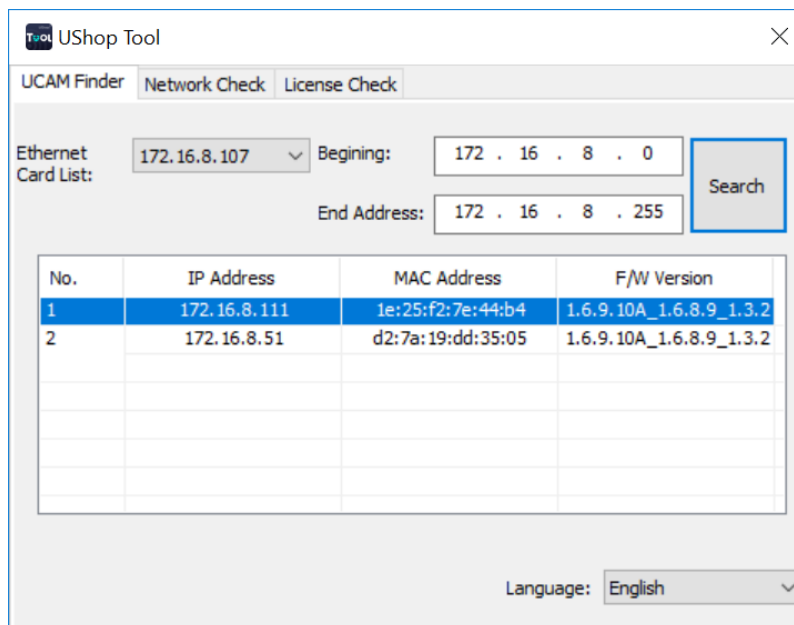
TOOL UShop Tool

UCAM Finder | Network Check | License Check

Ethernet Card List: 172.16.8.107

Begining: 172 . 16 . 8 . 0

End Address: 172 . 16 . 8 . 255

Search

| No. | IP Address | MAC Address | F/W Version |
|---|---|---|---|
| 1 | 172.16.8.111 | 1e:25:f2:7e:44:b4 | 1.6.9.10A_1.6.8.9_1.3.2 |
| 2 | 172.16.8.51 | d2:7a:19:dd:35:05 | 1.6.9.10A_1.6.8.9_1.3.2 |

Language: English